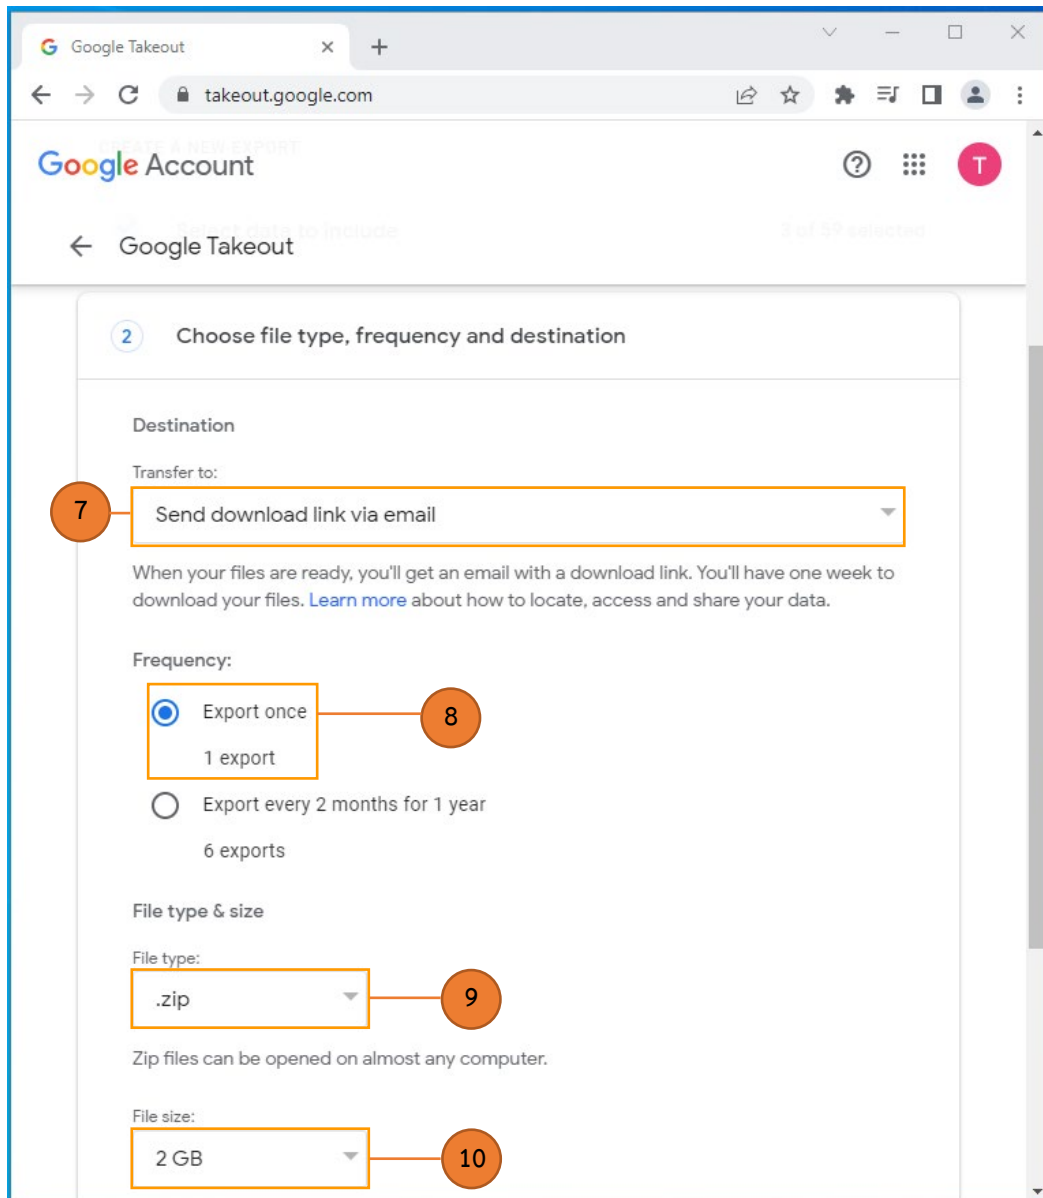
Google Takeout

takeout.google.com

Google Account

T

Google Takeout

2 Choose file type, frequency and destination

Destination

Transfer to:

7

Send download link via email

When your files are ready, you'll get an email with a download link. You'll have one week to download your files. Learn more about how to locate, access and share your data.

Frequency:

Export once

1 export

8

Export every 2 months for 1 year

6 exports

File type & size

File type:

.zip

9

Zip files can be opened on almost any computer.

File size:

2 GB

10